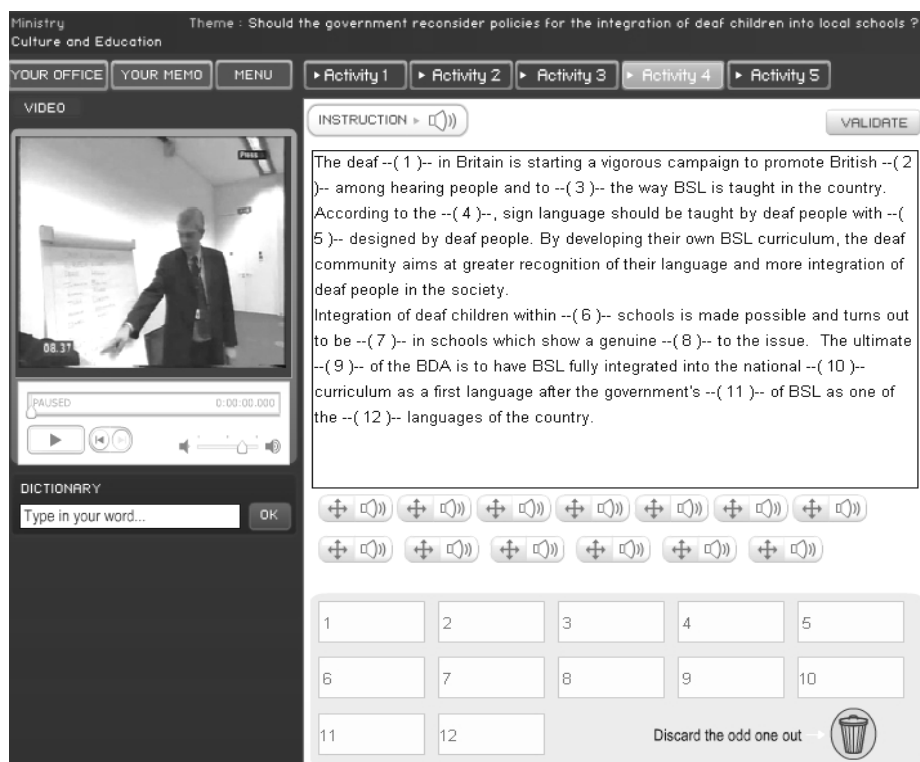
Ministry Culture and Education

Theme : Should the government reconsider policies for the integration of deaf children into local schools ?

YOUR OFFICE YOUR MEMO MENU

▸ Activity 1 ▸ Activity 2 ▸ Activity 3 ▸ Activity 4 ▸ Activity 5

VIDEO

INSTRUCTION ▸

VALIDATE

The deaf --( 1 )-- in Britain is starting a vigorous campaign to promote British --( 2 )-- among hearing people and to --( 3 )-- the way BSL is taught in the country. According to the --( 4 )--, sign language should be taught by deaf people with --( 5 )-- designed by deaf people. By developing their own BSL curriculum, the deaf community aims at greater recognition of their language and more integration of deaf people in the society.
Integration of deaf children within --( 6 )-- schools is made possible and turns out to be --( 7 )-- in schools which show a genuine --( 8 )-- to the issue. The ultimate --( 9 )-- of the BDA is to have BSL fully integrated into the national --( 10 )-- curriculum as a first language after the government's --( 11 )-- of BSL as one of the --( 12 )-- languages of the country.

08.37

PAUSED 0:00:00.000

DICTIONARY

Type in your word...

OK

| 1 | 2 | 3 | 4 | 5 |
|---|---|---|---|---|
| 6 | 7 | 8 | 9 | 10 |
| 11 | 12 | | | |

Discard the odd one out